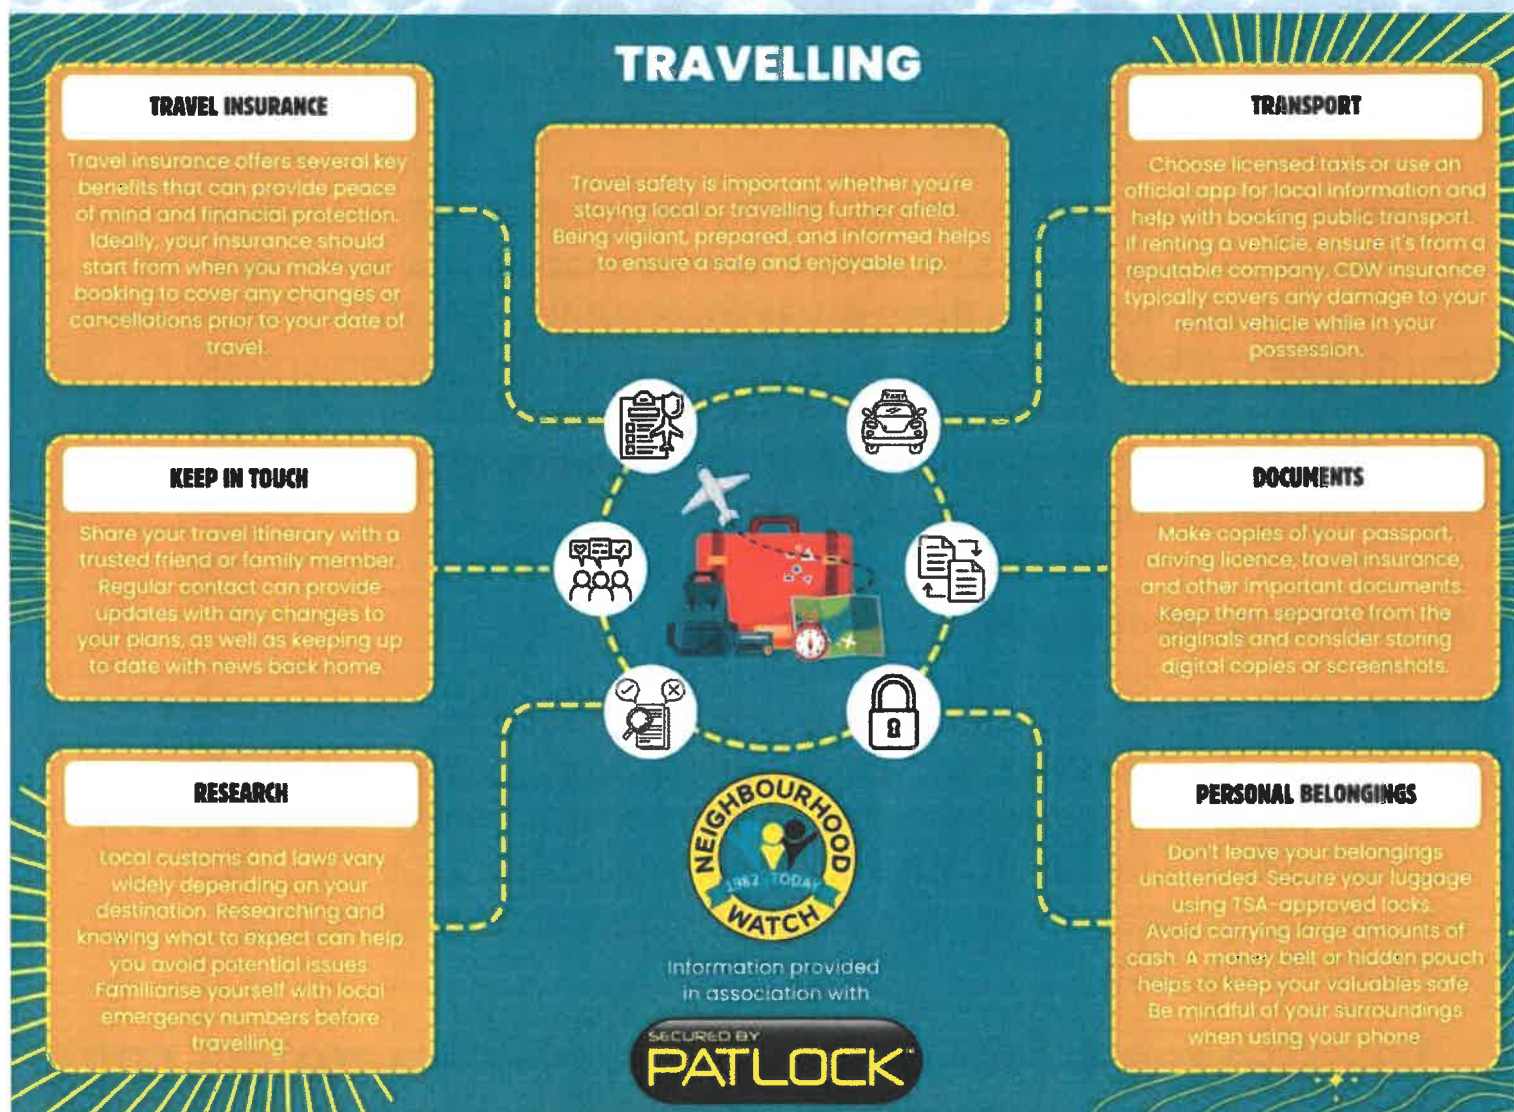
TRAVELLING

TRAVEL INSURANCE

Travel insurance offers several key benefits that can provide peace of mind and financial protection. Ideally, your insurance should start from when you make your booking to cover any changes or cancellations prior to your date of travel.

Travel safety is important whether you're staying local or travelling further afield. Being vigilant, prepared, and informed helps to ensure a safe and enjoyable trip.

TRANSPORT

Choose licensed taxis or use an official app for local information and help with booking public transport. If renting a vehicle, ensure it's from a reputable company. CDW insurance typically covers any damage to your rental vehicle while in your possession.

KEEP IN TOUCH

Share your travel itinerary with a trusted friend or family member. Regular contact can provide updates with any changes to your plans, as well as keeping up to date with news back home.

DOCUMENTS

Make copies of your passport, driving licence, travel insurance, and other important documents. Keep them separate from the originals and consider storing digital copies or screenshots.

RESEARCH

Local customs and laws vary widely depending on your destination. Researching and knowing what to expect can help you avoid potential issues. Familiarise yourself with local emergency numbers before travelling.

NEIGHBOURHOOD WATCH 1982 TODAY

Information provided in association with

SECURED BY PATLOCK

PERSONAL BELONGINGS

Don't leave your belongings unattended. Secure your luggage using TSA-approved locks. Avoid carrying large amounts of cash. A money belt or hidden pouch helps to keep your valuables safe. Be mindful of your surroundings when using your phone.